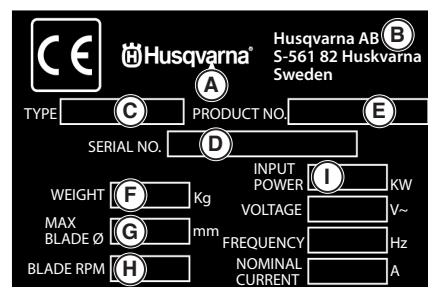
CE

Husqvarna

A

Husqvarna AB B
S-561 82 Huskvarna
Sweden

TYPE C

PRODUCT NO. E

SERIAL NO. D

WEIGHT F Kg

INPUT POWER I KW

MAX BLADE Ø G mm

VOLTAGE V~

FREQUENCY Hz

BLADE RPM H

NOMINAL CURRENT A